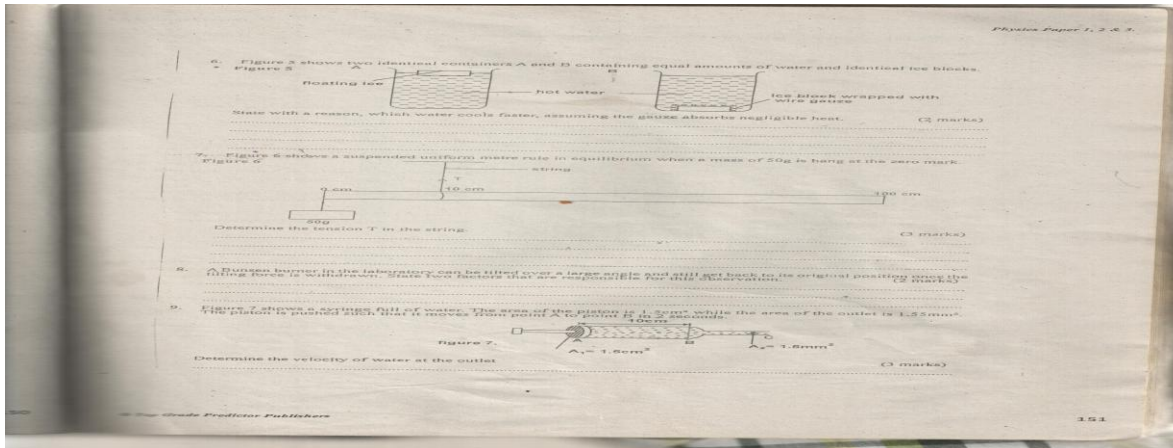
Physics Paper 1, 2 & 3.

6. Figure 5 shows two identical containers A and B containing equal amounts of water and identical ice blocks.
Figure 5

A

B

floating ice

hot water

ice block wrapped with wire gauze

State with a reason, which water cools faster, assuming the gauze absorbs negligible heat. (2 marks)

7. Figure 6 shows a suspended uniform metre rule in equilibrium when a mass of 50g is hung at the zero mark.
Figure 6

string

T

0 cm

10 cm

100 cm

50g

Determine the tension T in the string. (3 marks)

8. A Bunsen burner in the laboratory can be tilted over a large angle and still get back to its original position once the tilting force is withdrawn. State two factors that are responsible for this observation. (2 marks)

9. Figure 7 shows a syringe full of water. The area of the piston is 1.5cm² while the area of the outlet is 1.55mm². The piston is pushed such that it moves from point A to point B in 2 seconds.

10cm

figure 7.

B

$A_1 = 1.5cm^2$

$A_2 = 1.5mm^2$

Determine the velocity of water at the outlet. (3 marks)

Top Grade Predictor Publishers

151